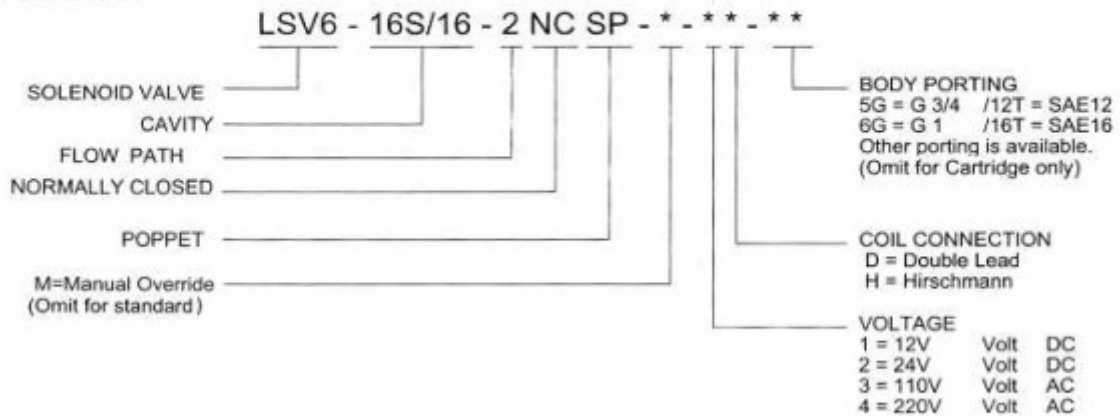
LSV6 - 16S/16 - 2 NC SP - * - * * - * *

SOLENOID VALVE

CAVITY

FLOW PATH

NORMALLY CLOSED

POPPET

M=Manual Override
(Omit for standard)

BODY PORTING
5G = G 3/4 /12T = SAE12
6G = G 1 /16T = SAE16
Other porting is available.
(Omit for Cartridge only)

COIL CONNECTION
D = Double Lead
H = Hirschmann

VOLTAGE
1 = 12V Volt DC
2 = 24V Volt DC
3 = 110V Volt AC
4 = 220V Volt AC